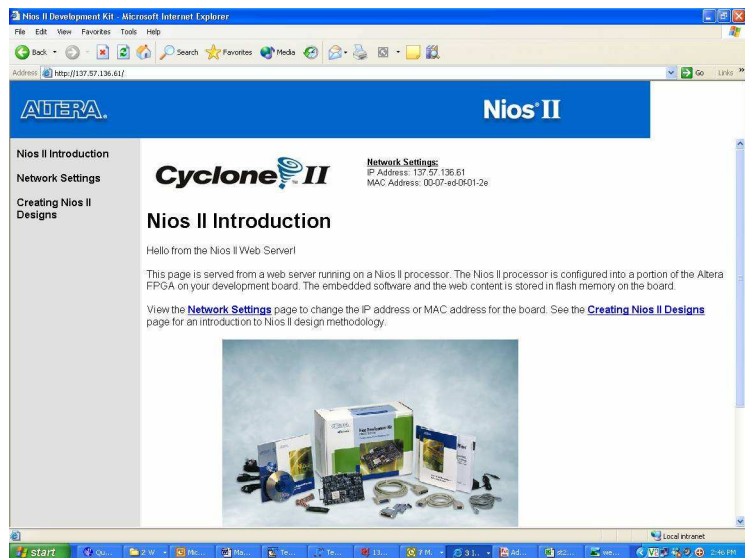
Nios II Development Kit - Microsoft Internet Explorer

File Edit View Favorites Tools Help

Back Search Favorites Media

Address http://137.57.136.61/

Go Links

ALTERA.

Nios II

Nios II Introduction

Network Settings

Creating Nios II Designs

Cyclone II

Network Settings:
IP Address: 137.57.136.61
MAC Address: 00-07-ed-0f-01-2e

Nios II Introduction

Hello from the Nios II Web Server!

This page is served from a web server running on a Nios II processor. The Nios II processor is configured into a portion of the Altera FPGA on your development board. The embedded software and the web content is stored in flash memory on the board.

View the Network Settings page to change the IP address or MAC address for the board. See the Creating Nios II Designs page for an introduction to Nios II design methodology.

Local intranet

start Qu... 2 W Mic... Ma... Te... Te... 13... FM. 3 1... Ad... st2... we... 2:46 PM